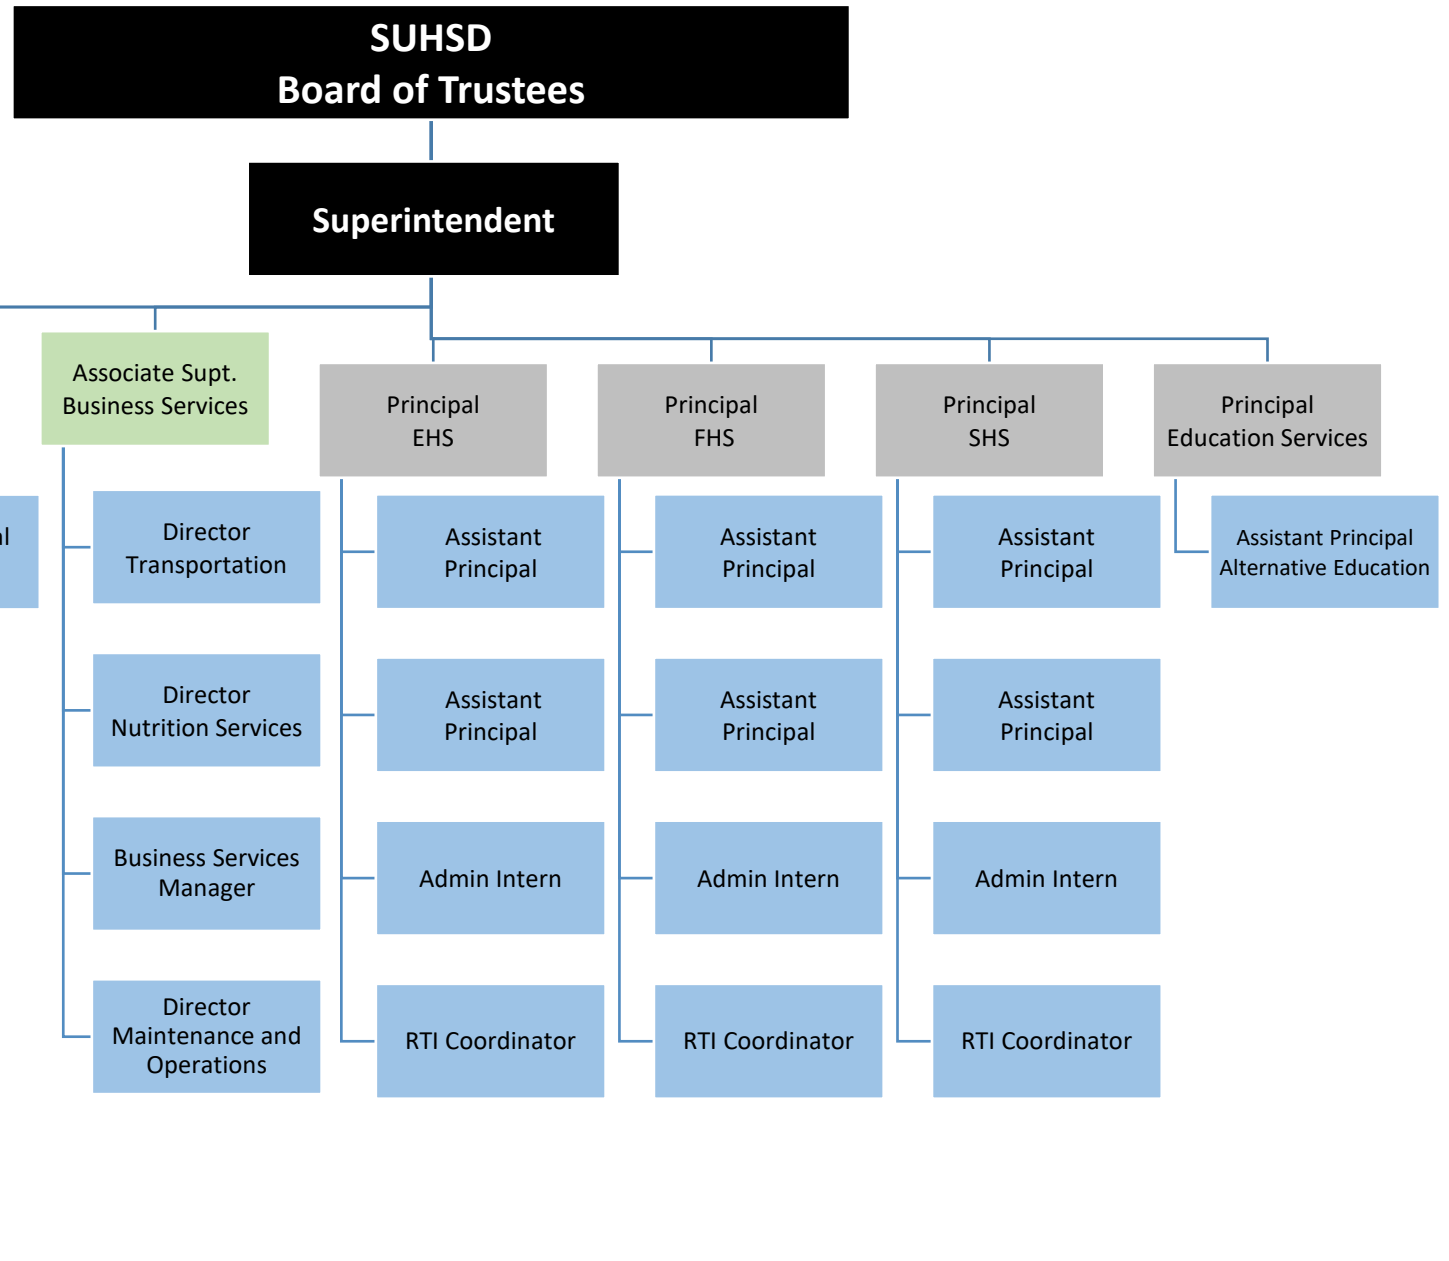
SUHSD
Board of Trustees

Superintendent

Associate Supt.
Business Services

Principal
EHS

Principal
FHS

Principal
SHS

Principal
Education Services

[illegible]l

Director
Transportation

Director
Nutrition Services

Business Services
Manager

Director
Maintenance and
Operations

Assistant
Principal

Assistant
Principal

Admin Intern

RTI Coordinator

Assistant
Principal

Assistant
Principal

Admin Intern

RTI Coordinator

Assistant
Principal

Assistant
Principal

Admin Intern

RTI Coordinator

Assistant Principal
Alternative Education